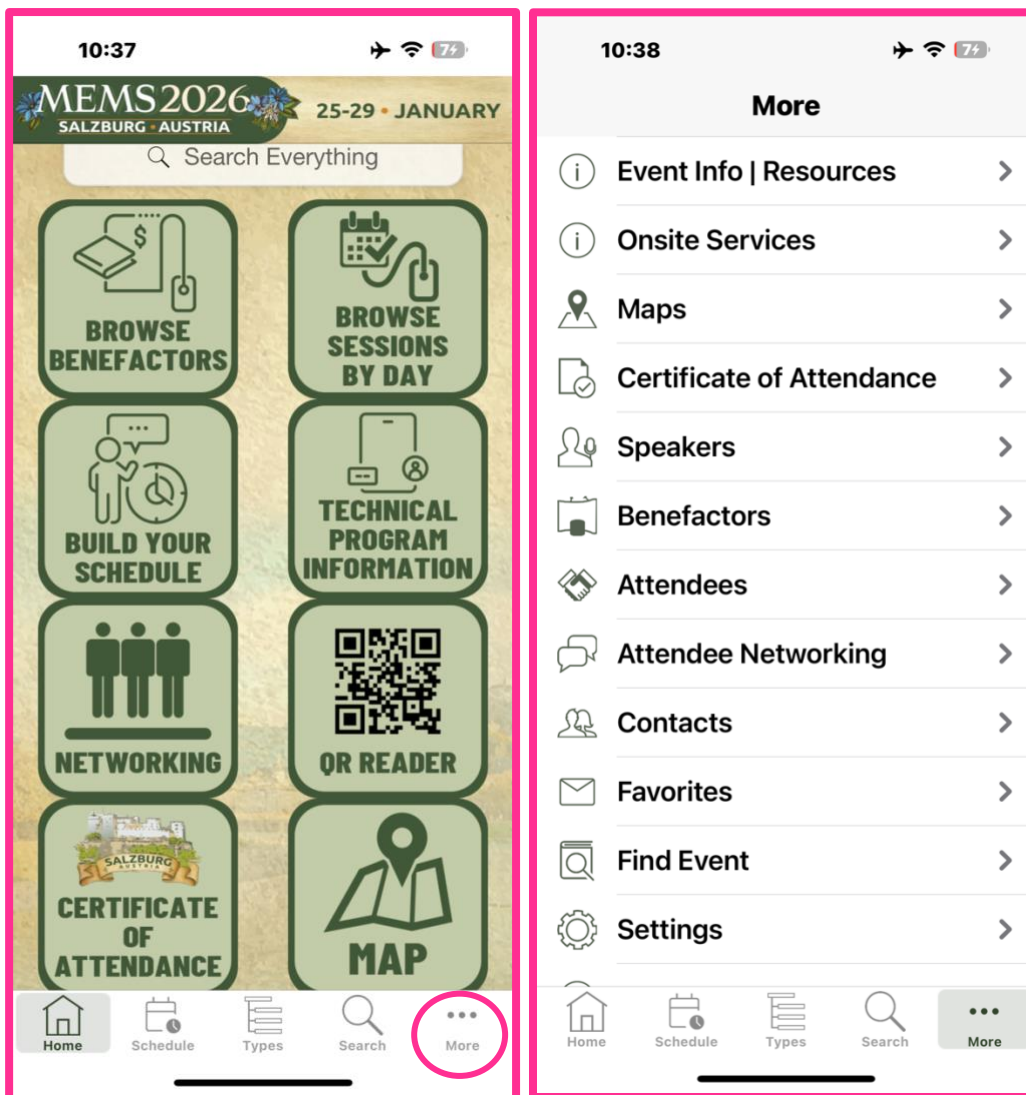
10:37

74

MEMS2026
SALZBURG • AUSTRIA

25-29 • JANUARY

Search Everything

$

BROWSE BENEFACTORS

BROWSE SESSIONS BY DAY

BUILD YOUR SCHEDULE

TECHNICAL PROGRAM INFORMATION

NETWORKING

QR READER

SALZBURG
AUSTRIA

CERTIFICATE OF ATTENDANCE

MAP

Home
Schedule
Types
Search
More

10:38

74

More

Event Info | Resources

Onsite Services

Maps

Certificate of Attendance

Speakers

Benefactors

Attendees

Attendee Networking

Contacts

Favorites

Find Event

Settings

Home
Schedule
Types
Search
More